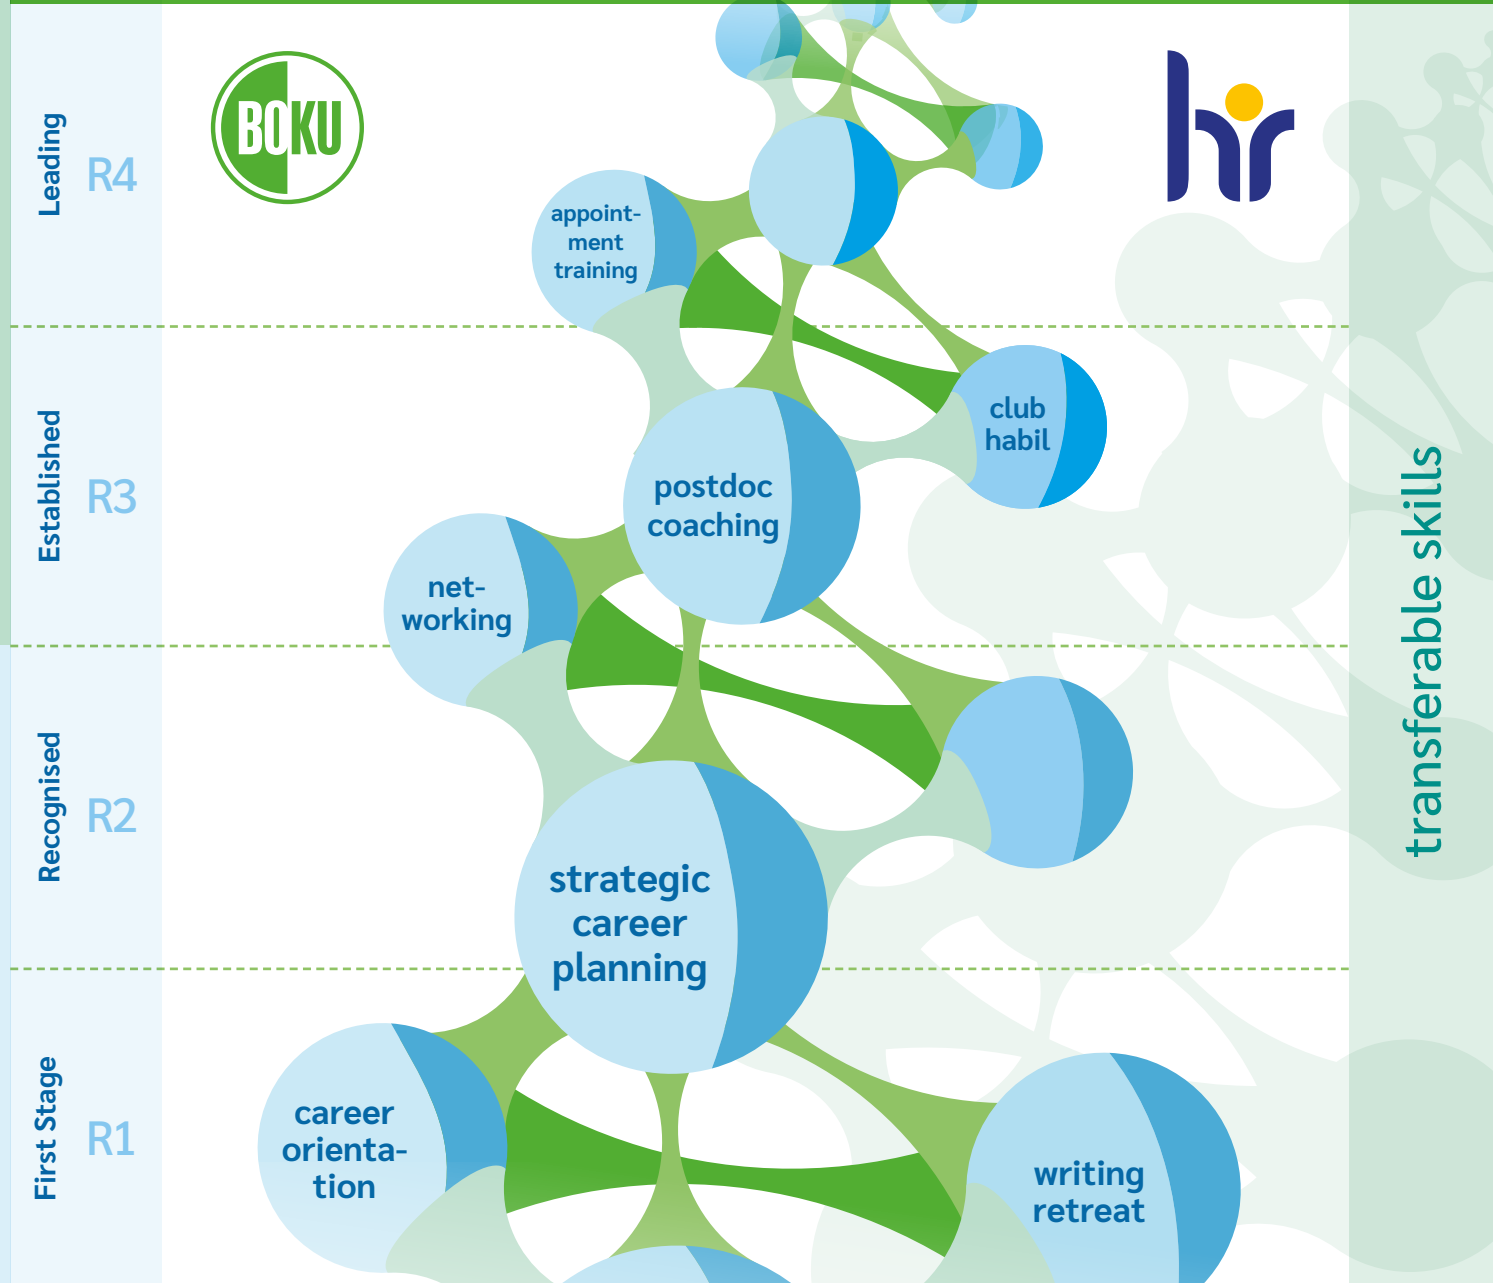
Leading R4

BOKU

hr

appointment training

club habil

Established R3

postdoc coaching

networking

transferable skills

Recognised R2

strategic career planning

First Stage R1

career orientation

writing retreat